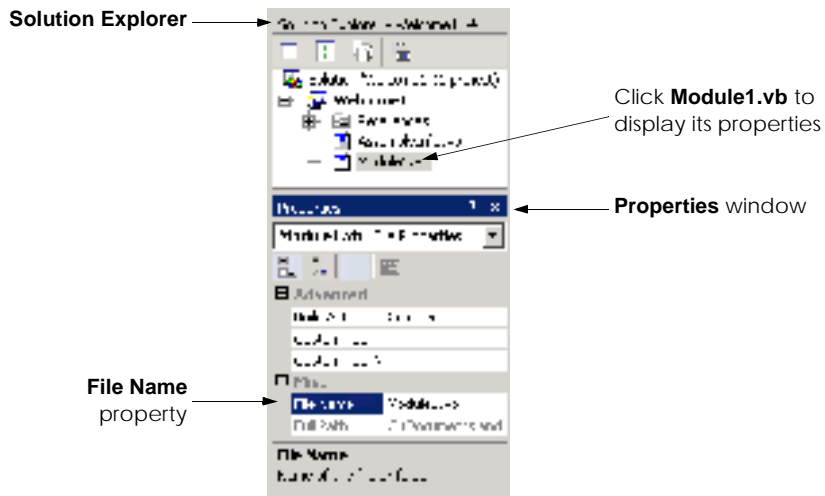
Solution Explorer

Click **Module1.vb** to display its properties

**Properties** window

**File Name** property

Solution Explorer - Welcome1

Solution 'Welcome1' (1 project)
Welcome1
References
AssemblyInfo.vb
Module1.vb

Properties

Module1.vb File Properties

Advanced
Build Action
Custom Tool
Custom Tool Namespace
Misc
File Name Module1.vb
Full Path C:\Documents and

File Name
Name of the file or folder.